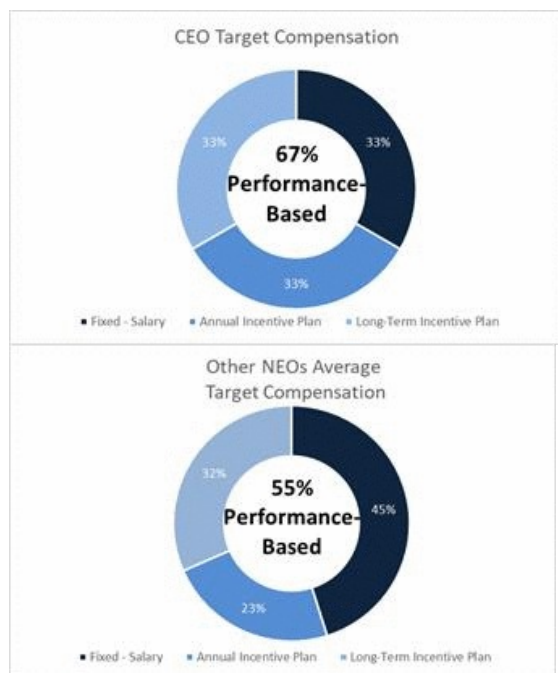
CEO Target Compensation

33%

33%

67% Performance-Based

33%

Fixed - Salary Annual Incentive Plan Long-Term Incentive Plan

Other NEOs Average Target Compensation

32%

45%

55% Performance-Based

23%

Fixed - Salary Annual Incentive Plan Long-Term Incentive Plan